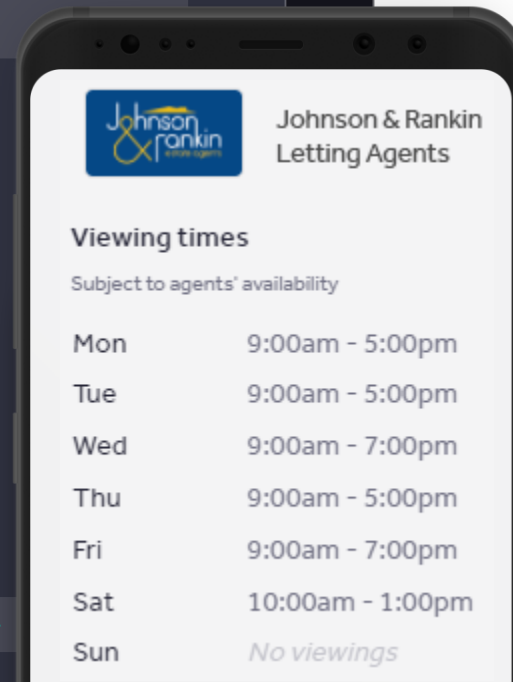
Johnson & Rankin estate agents

Johnson & Rankin Letting Agents

Viewing times

Subject to agents' availability

| | |
|---|---|
| Mon | 9:00am - 5:00pm |
| Tue | 9:00am - 5:00pm |
| Wed | 9:00am - 7:00pm |
| Thu | 9:00am - 5:00pm |
| Fri | 9:00am - 7:00pm |
| Sat | 10:00am - 1:00pm |
| Sun | No viewings |